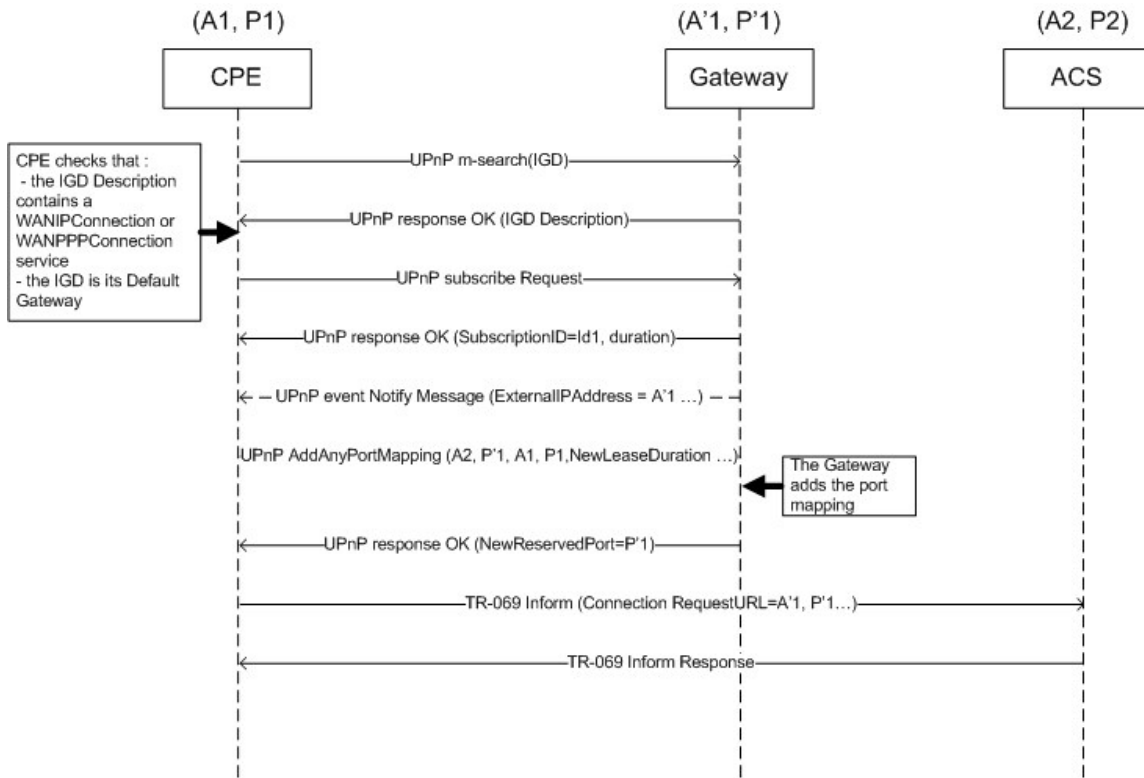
(A1, P1)

(A'1, P'1)

(A2, P2)

CPE

Gateway

ACS

CPE checks that :
- the IGD Description contains a WANIPConnection or WANPPPConnection service
- the IGD is its Default Gateway

UPnP m-search(IGD)

UPnP response OK (IGD Description)

UPnP subscribe Request

UPnP response OK (SubscriptionID=Id1, duration)

UPnP event Notify Message (ExternalIPAddress = A'1 …)

UPnP AddAnyPortMapping (A2, P'1, A1, P1,NewLeaseDuration …)

The Gateway adds the port mapping

UPnP response OK (NewReservedPort=P'1)

TR-069 Inform (Connection RequestURL=A'1, P'1…)

TR-069 Inform Response